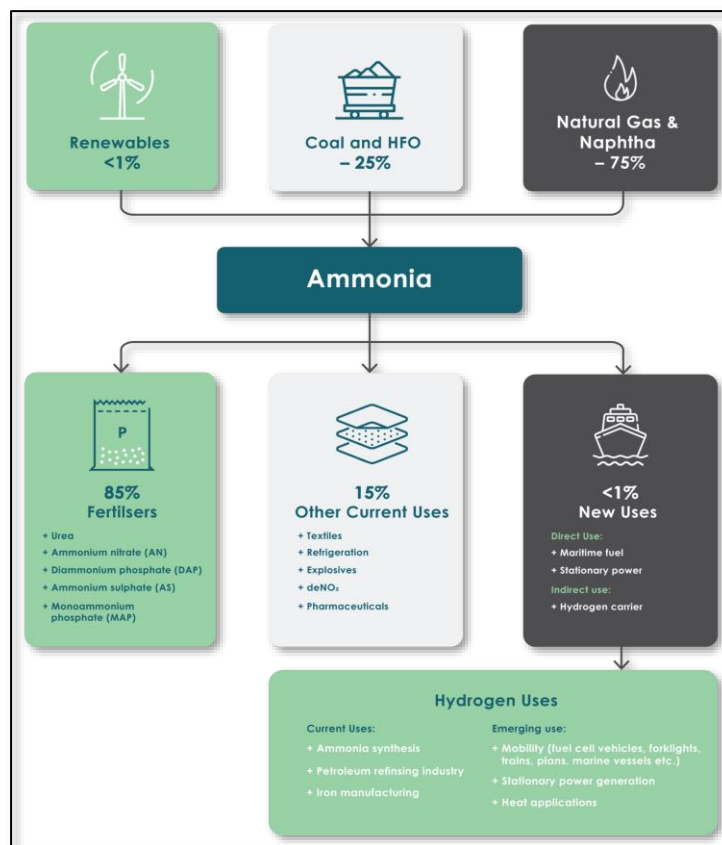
Renewables
<1%

Coal and HFO
– 25%

Natural Gas & Naphtha
– 75%

Ammonia

P

85%
Fertilsers

+ Urea
+ Ammonium nitrate (AN)
+ Diammonium phosphate (DAP)
+ Ammonium sulphate (AS)
+ Monoammonium phosphate (MAP)

15%
Other Current Uses

+ Textiles
+ Refrigeration
+ Explosives
+ deNO$_x$
+ Pharmaceuticals

<1%
New Uses

Direct Use:
+ Maritime fuel
+ Stationary power
Indirect use:
+ Hydrogen carrier

Hydrogen Uses

Current Uses:
+ Ammonia synthesis
+ Petroleum refinfing industry
+ Iron manufacturing

Emerging use:
+ Mobility (fuel cell vehicles, forklights, trains, plans, marine vessels etc.)
+ Stationary power generation
+ Heat applications